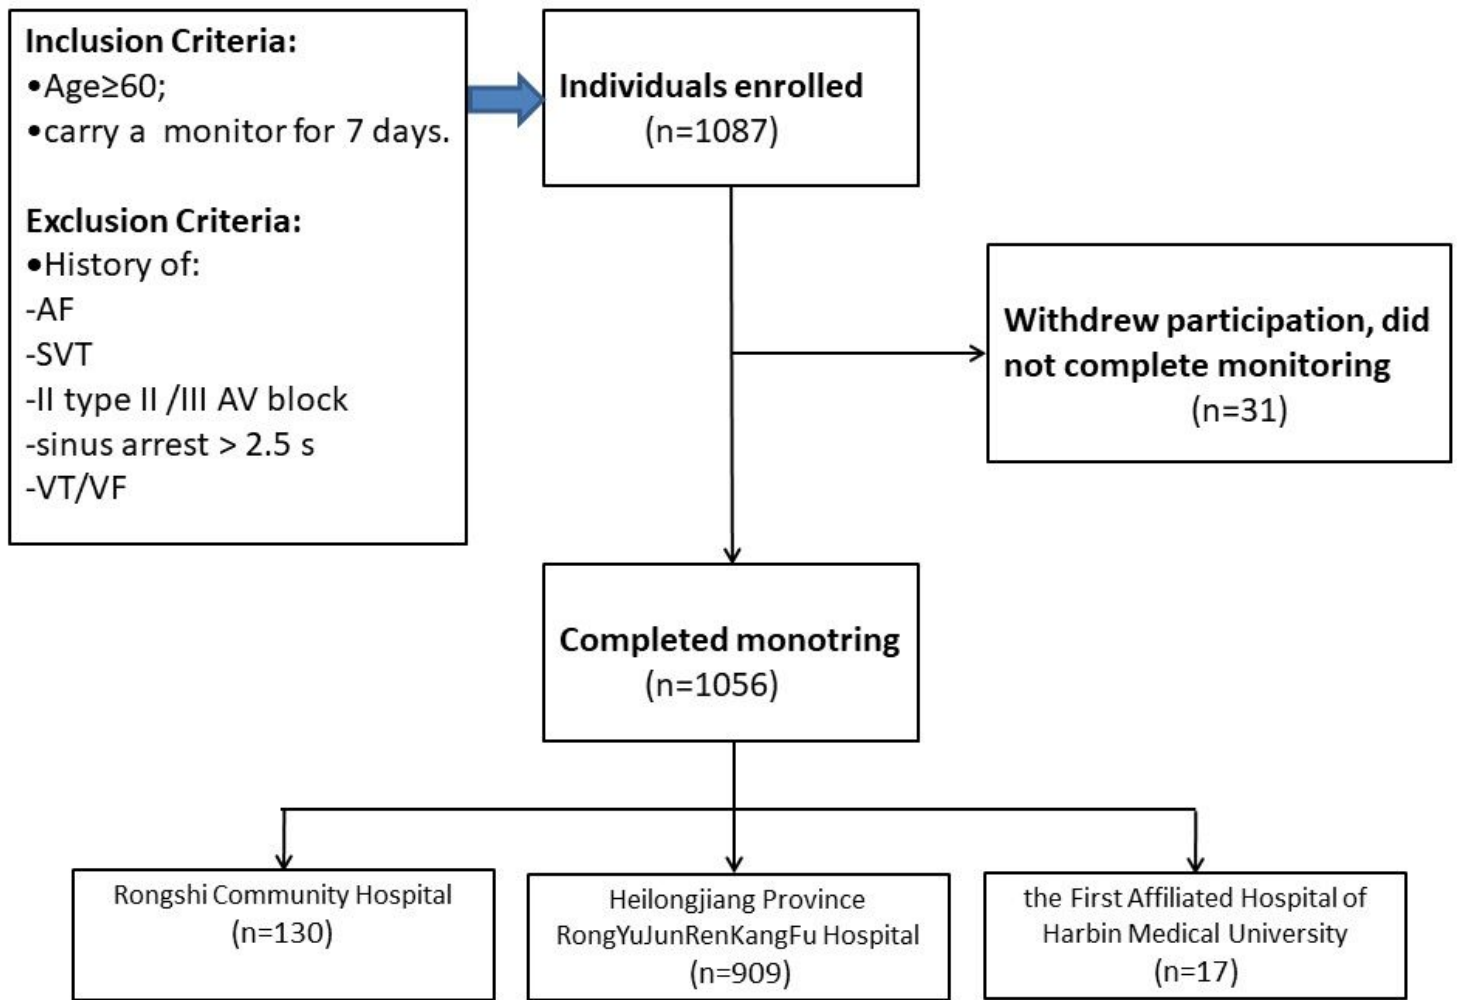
Inclusion Criteria:
•Age≥60;
•carry a monitor for 7 days.

Exclusion Criteria:
•History of:
-AF
-SVT
-II type II /III AV block
-sinus arrest > 2.5 s
-VT/VF

Individuals enrolled
(n=1087)

Withdrew participation, did not complete monitoring
(n=31)

Completed monotring
(n=1056)

Rongshi Community Hospital
(n=130)

Heilongjiang Province
RongYuJunRenKangFu Hospital
(n=909)

the First Affiliated Hospital of
Harbin Medical University
(n=17)